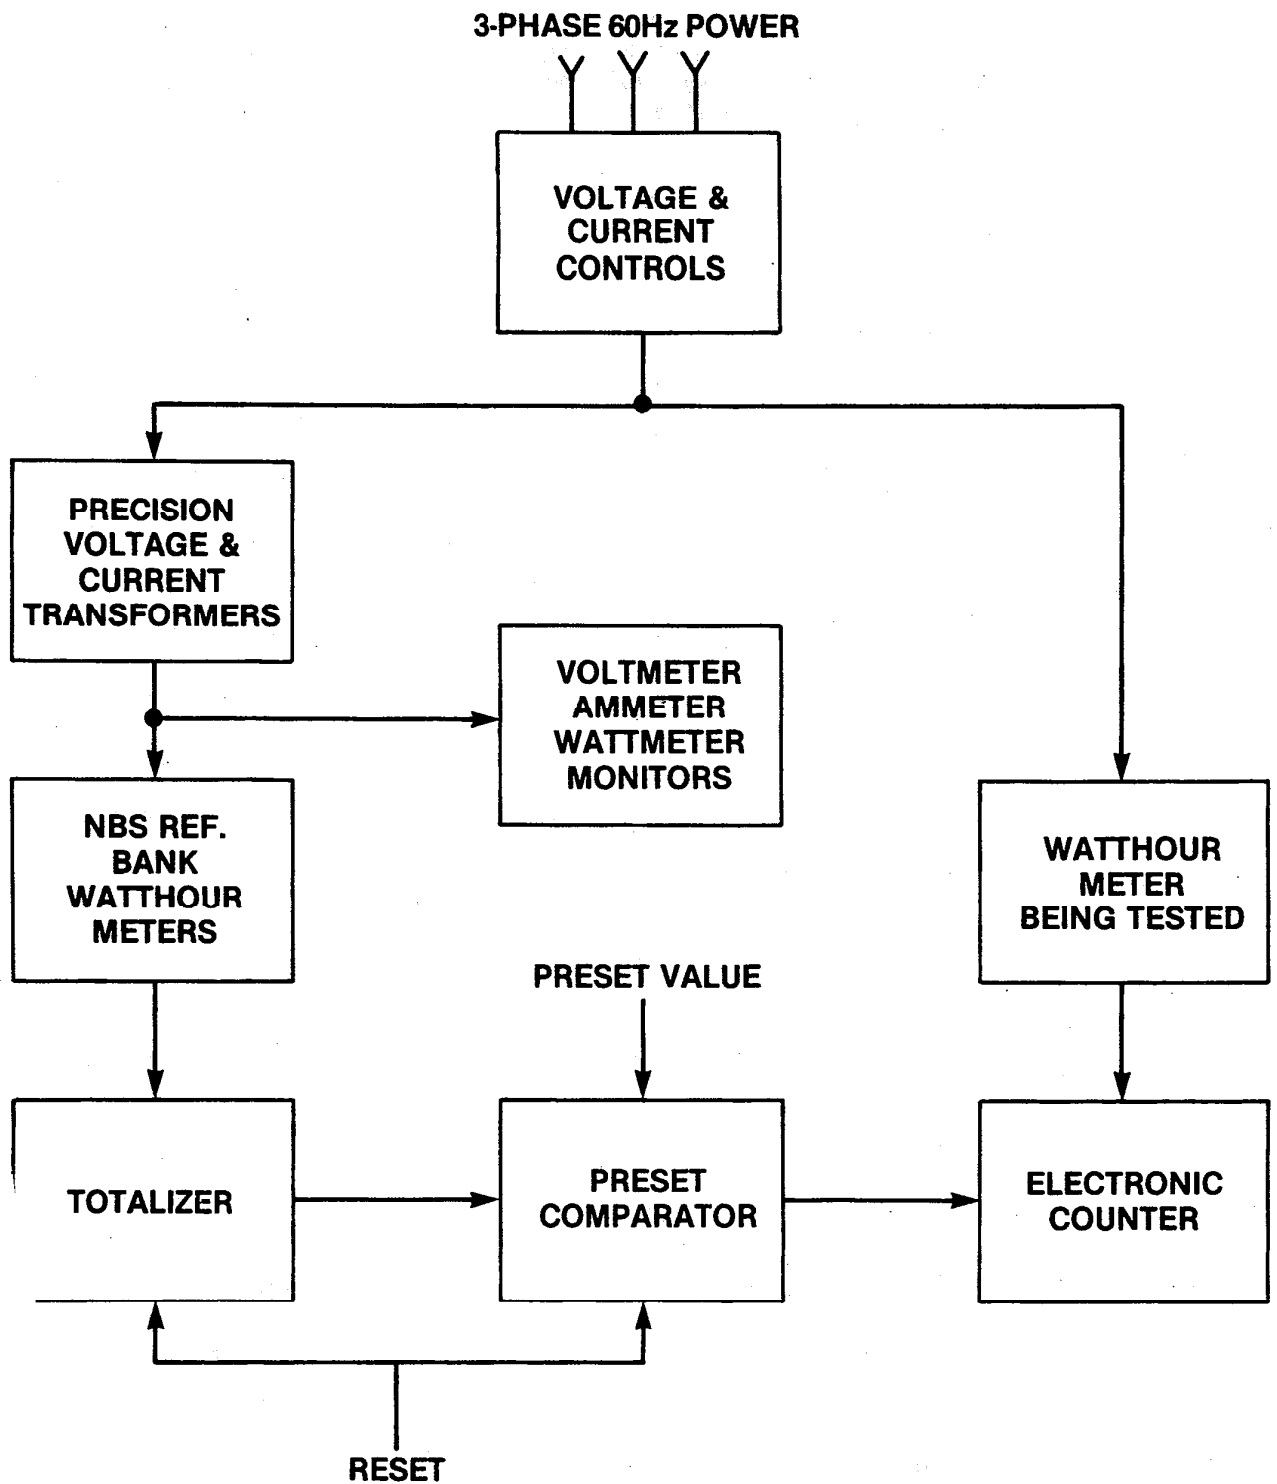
3-PHASE 60Hz POWER

VOLTAGE & CURRENT CONTROLS

PRECISION VOLTAGE & CURRENT TRANSFORMERS

VOLTMETER AMMETER WATTMETER MONITORS

NBS REF. BANK WATTHOUR METERS

WATTHOUR METER BEING TESTED

PRESET VALUE

TOTALIZER

PRESET COMPARATOR

ELECTRONIC COUNTER

RESET